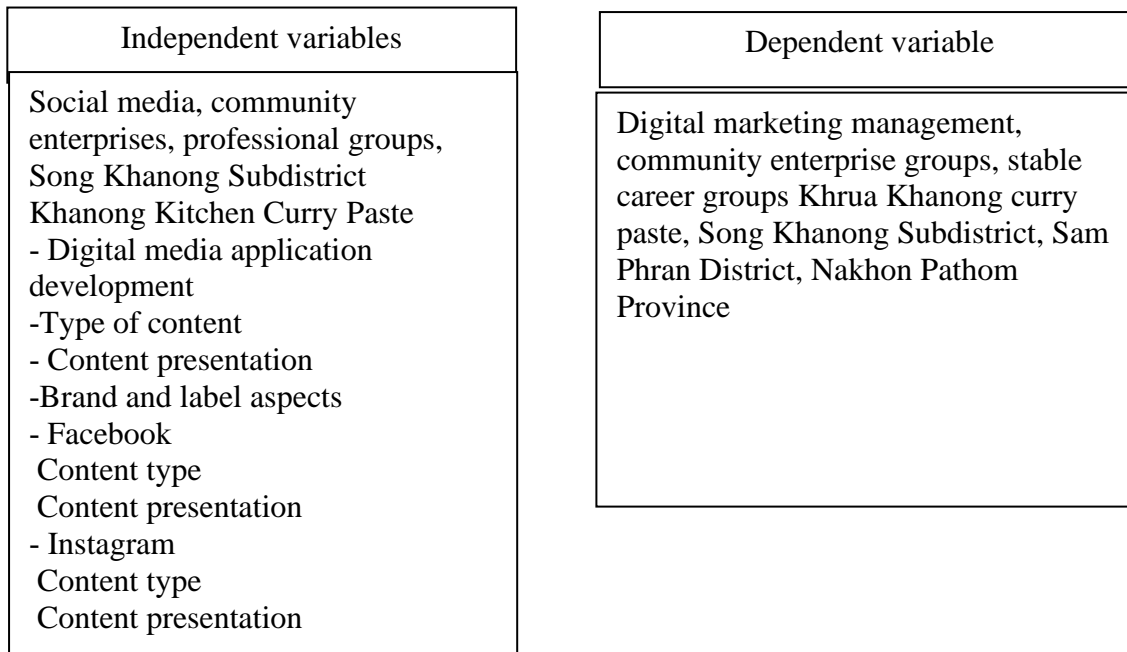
Independent variables

Social media, community enterprises, professional groups, Song Khanong Subdistrict Khanong Kitchen Curry Paste
- Digital media application development
-Type of content
- Content presentation
-Brand and label aspects
- Facebook
Content type
Content presentation
- Instagram
Content type
Content presentation

Dependent variable

Digital marketing management, community enterprise groups, stable career groups Khrua Khanong curry paste, Song Khanong Subdistrict, Sam Phran District, Nakhon Pathom Province